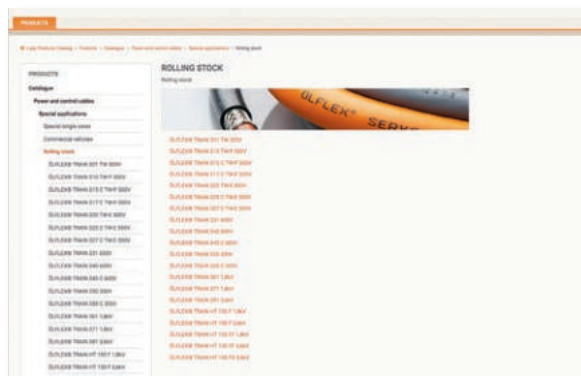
PRODUCTS

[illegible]

PRODUCTS

Catalogue

Power and control cables

Special applications

Special single cores

Commercial vehicles

Rolling stock

ÖLFLEX® TRAIN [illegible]

ROLLING STOCK

Rolling stock

ÖLFLEX® SERV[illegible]

ÖLFLEX® TRAIN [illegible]